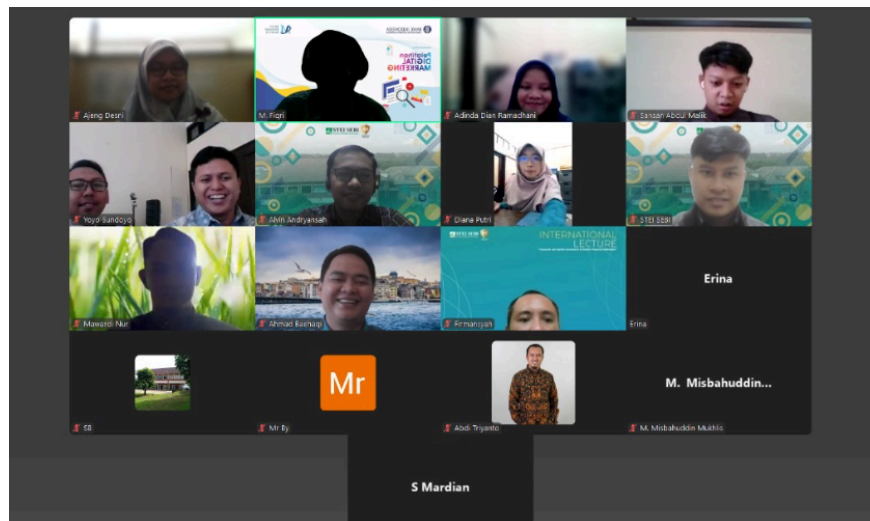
Ajeng Desri

M. Fiqri

Pelatihan DIGITAL MARKETING

Adinda Dian Ramadhani

Farhan Abdul Malik

Yoyo Sundoyo

STEI SEBI

Amri Andriyansah

Diana Putri

STEI SEBI

Mawardi Nur

Ahmad Baehaqi

STEI SEBI

INTERNATIONAL LECTURE

Firmansyah

Erina

Erina

SB

Mr

Mr By

Abdi Triyanto

M. Misbahuddin...

M. Misbahuddin Mukhlis

S Mardian